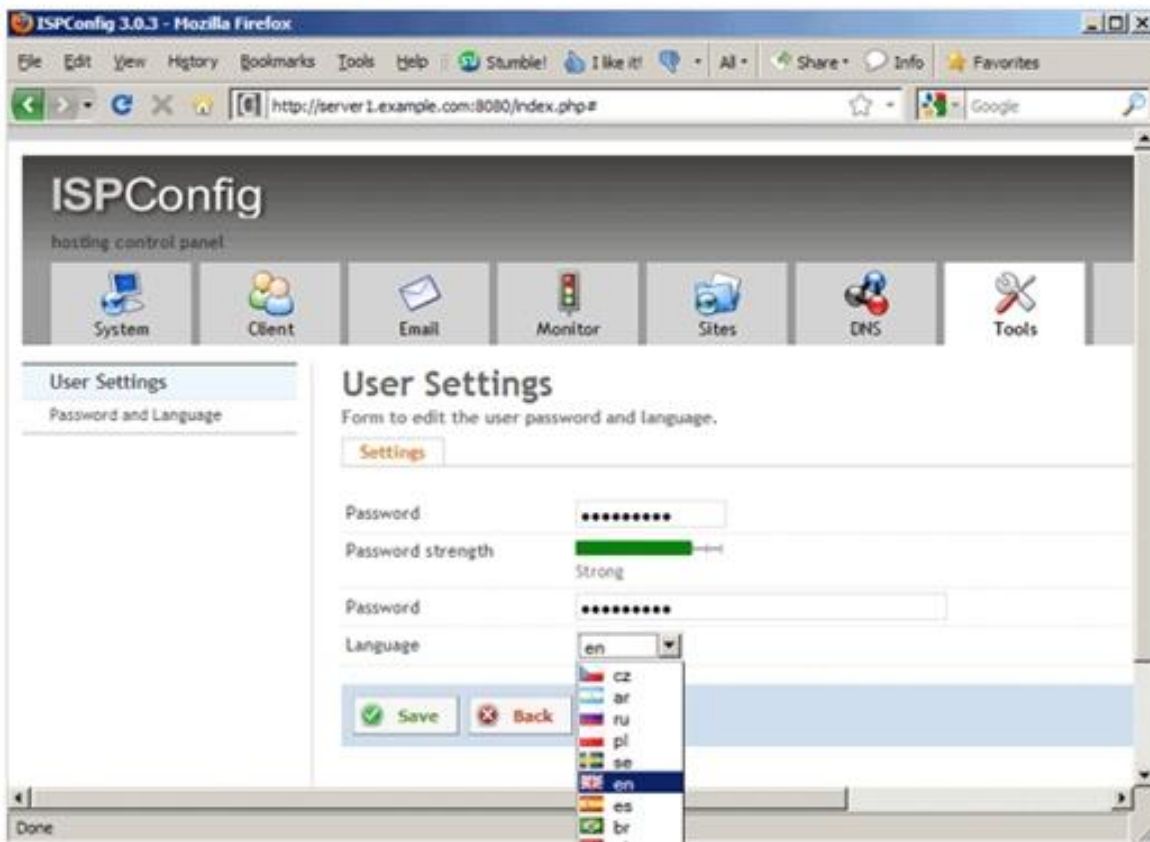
ISPConfig 3.0.3 - Mozilla Firefox

File Edit View History Bookmarks Tools Help Stumble! I like it! All Share Info Favorites

http://server1.example.com:8080/index.php#

Google

ISPConfig

hosting control panel

System Client Email Monitor Sites DNS Tools

User Settings

Password and Language

User Settings

Form to edit the user password and language.

Settings

Password ••••••••••

Password strength

Strong

Password ••••••••••

Language en

cz
ar
ru
pl
se
en
es
br

Save Back

Done